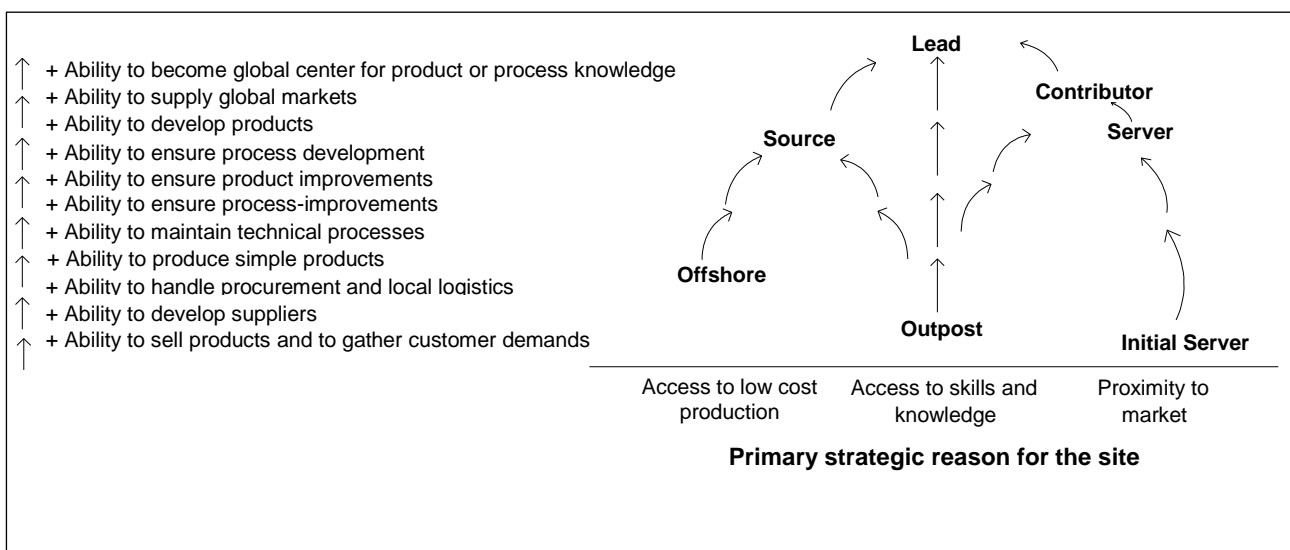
+ Ability to become global center for product or process knowledge
+ Ability to supply global markets
+ Ability to develop products
+ Ability to ensure process development
+ Ability to ensure product improvements
+ Ability to ensure process-improvements
+ Ability to maintain technical processes
+ Ability to produce simple products
+ Ability to handle procurement and local logistics
+ Ability to develop suppliers
+ Ability to sell products and to gather customer demands

Lead
Contributor
Source
Server
Offshore
Outpost
Initial Server

Access to low cost production
Access to skills and knowledge
Proximity to market

Primary strategic reason for the site